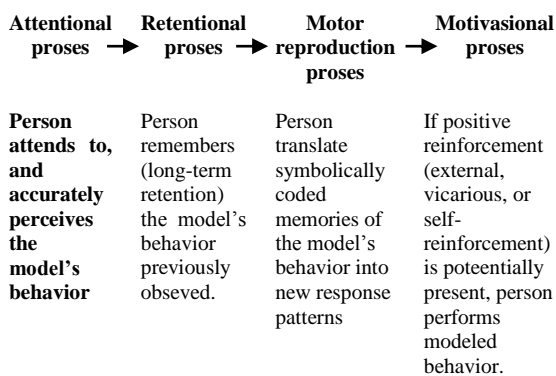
| Attentional proses → | Retentional proses → | Motor reproduction proses → | Motivasional proses |
|---|---|---|---|
| Person attends to, and accurately perceives the model's behavior | Person remembers (long-term retention) the model's behavior previously obseved. | Person translate symbolically coded memories of the model's behavior into new response patterns | If positive reinforcement (external, vicarious, or self-reinforcement) is poteentially present, person performs modeled behavior. |